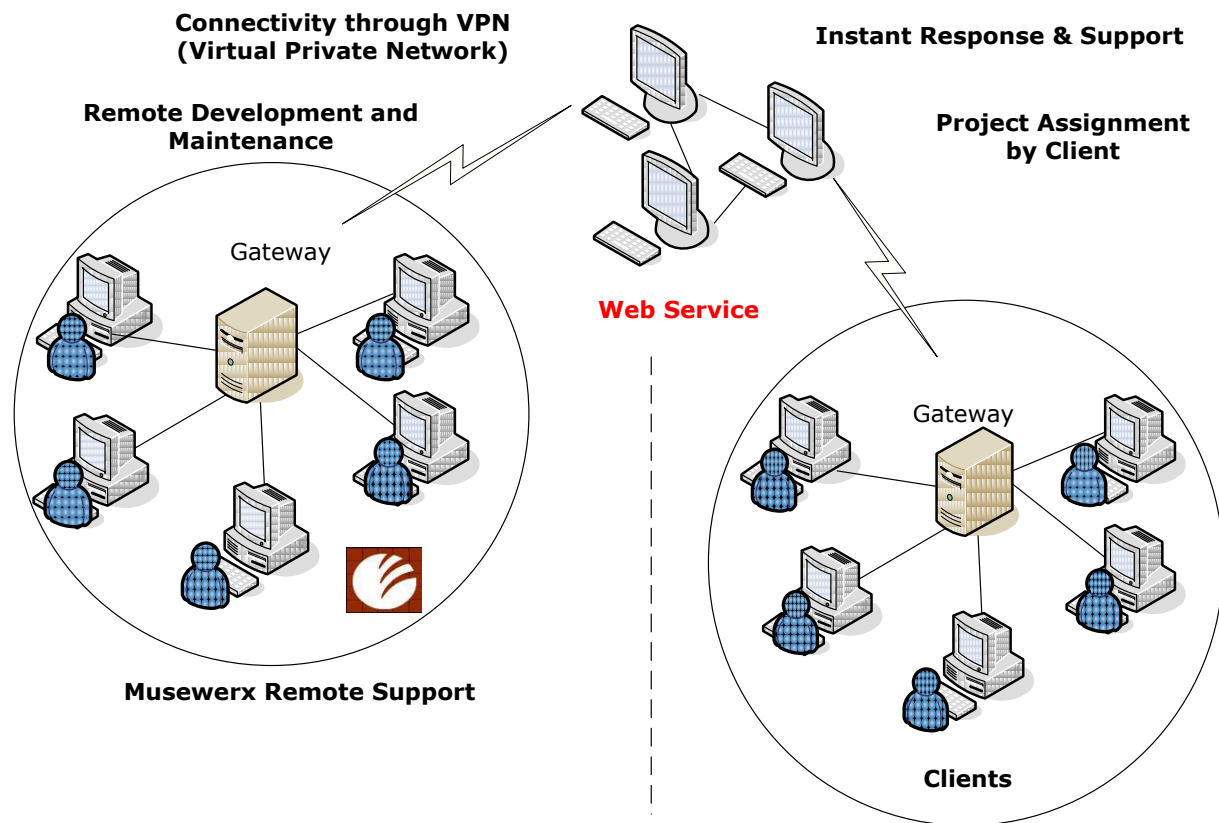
Connectivity through VPN
(Virtual Private Network)

Instant Response & Support

Remote Development and Maintenance

Project Assignment by Client

Gateway

Web Service

Gateway

Musewerx Remote Support

Clients